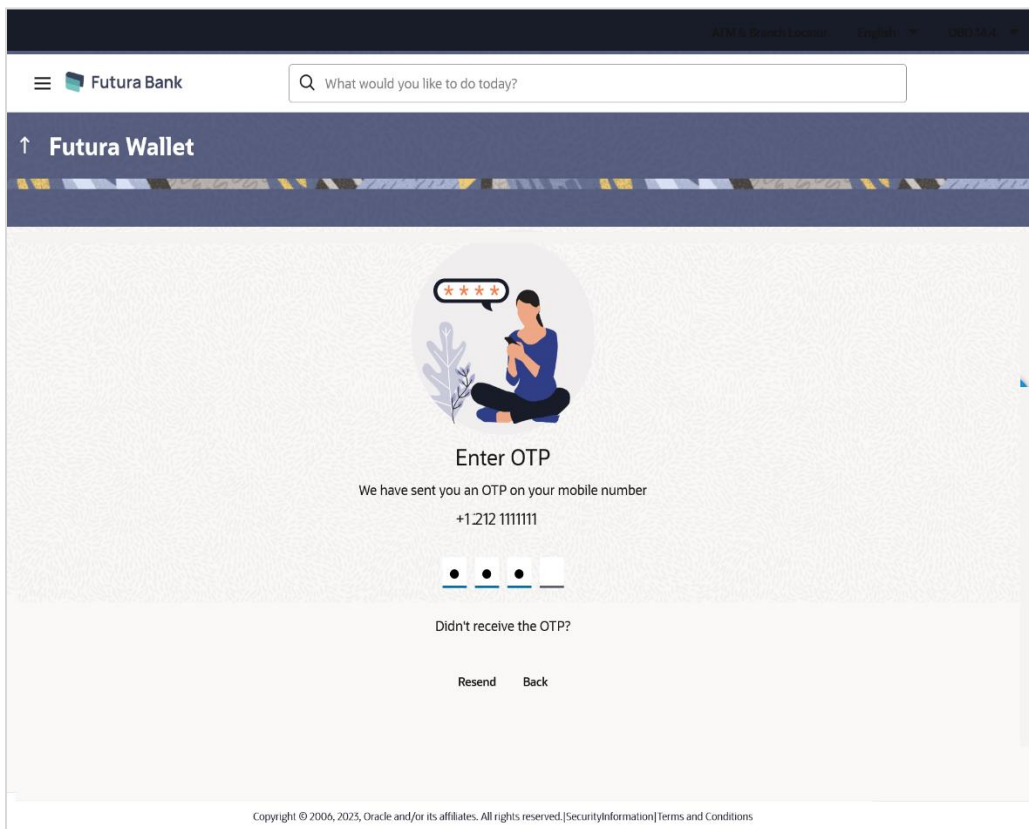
ATM & Branch Locator English OBDX44

Futura Bank

What would you like to do today?

↑ Futura Wallet

****

Enter OTP

We have sent you an OTP on your mobile number

+1 212 1111111

• • •

Didn't receive the OTP?

Resend Back

Copyright © 2006, 2023, Oracle and/or its affiliates. All rights reserved.|SecurityInformation|Terms and Conditions